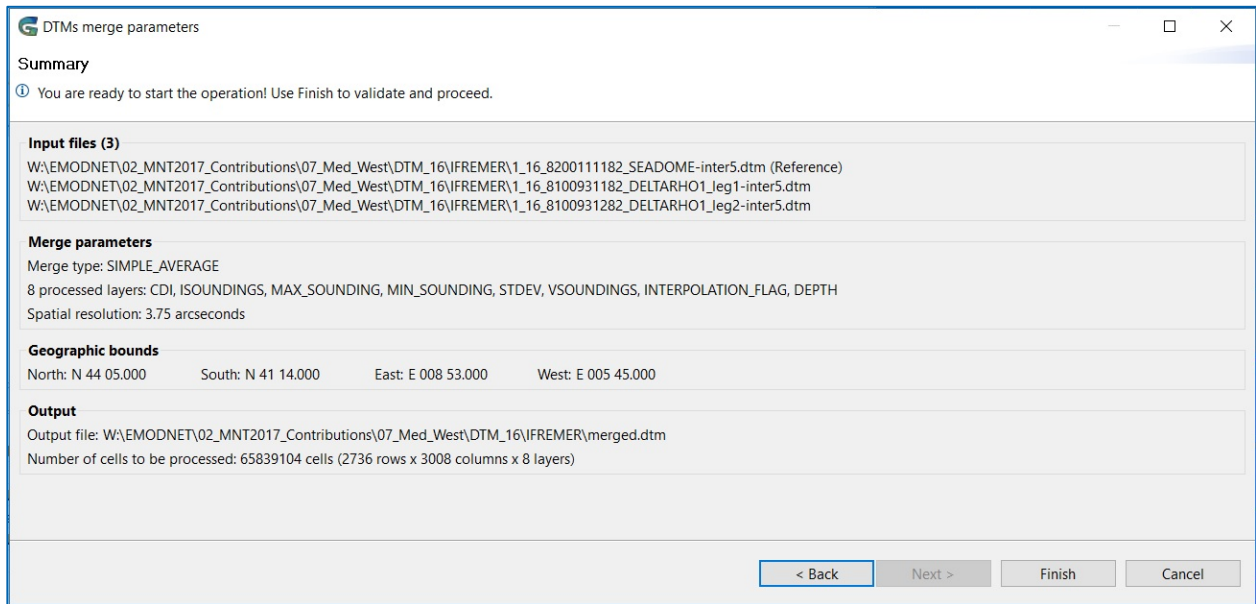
DTMs merge parameters

Summary

You are ready to start the operation! Use Finish to validate and proceed.

Input files (3)

W:\EMODNET\02_MNT2017_Contributions\07_Med_West\DTM_16\IFREMER\1_16_8200111182_SEADOME-inter5.dtm (Reference)
W:\EMODNET\02_MNT2017_Contributions\07_Med_West\DTM_16\IFREMER\1_16_8100931182_DELTARHO1_leg1-inter5.dtm
W:\EMODNET\02_MNT2017_Contributions\07_Med_West\DTM_16\IFREMER\1_16_8100931282_DELTARHO1_leg2-inter5.dtm

Merge parameters

Merge type: SIMPLE_AVERAGE

8 processed layers: CDI, ISOUNDINGS, MAX_SOUNDING, MIN_SOUNDING, STDEV, VSOUNDINGS, INTERPOLATION_FLAG, DEPTH

Spatial resolution: 3.75 arcseconds

Geographic bounds

North: N 44 05.000 South: N 41 14.000 East: E 008 53.000 West: E 005 45.000

Output

Output file: W:\EMODNET\02_MNT2017_Contributions\07_Med_West\DTM_16\IFREMER\merged.dtm

Number of cells to be processed: 65839104 cells (2736 rows x 3008 columns x 8 layers)

< Back Next > Finish Cancel